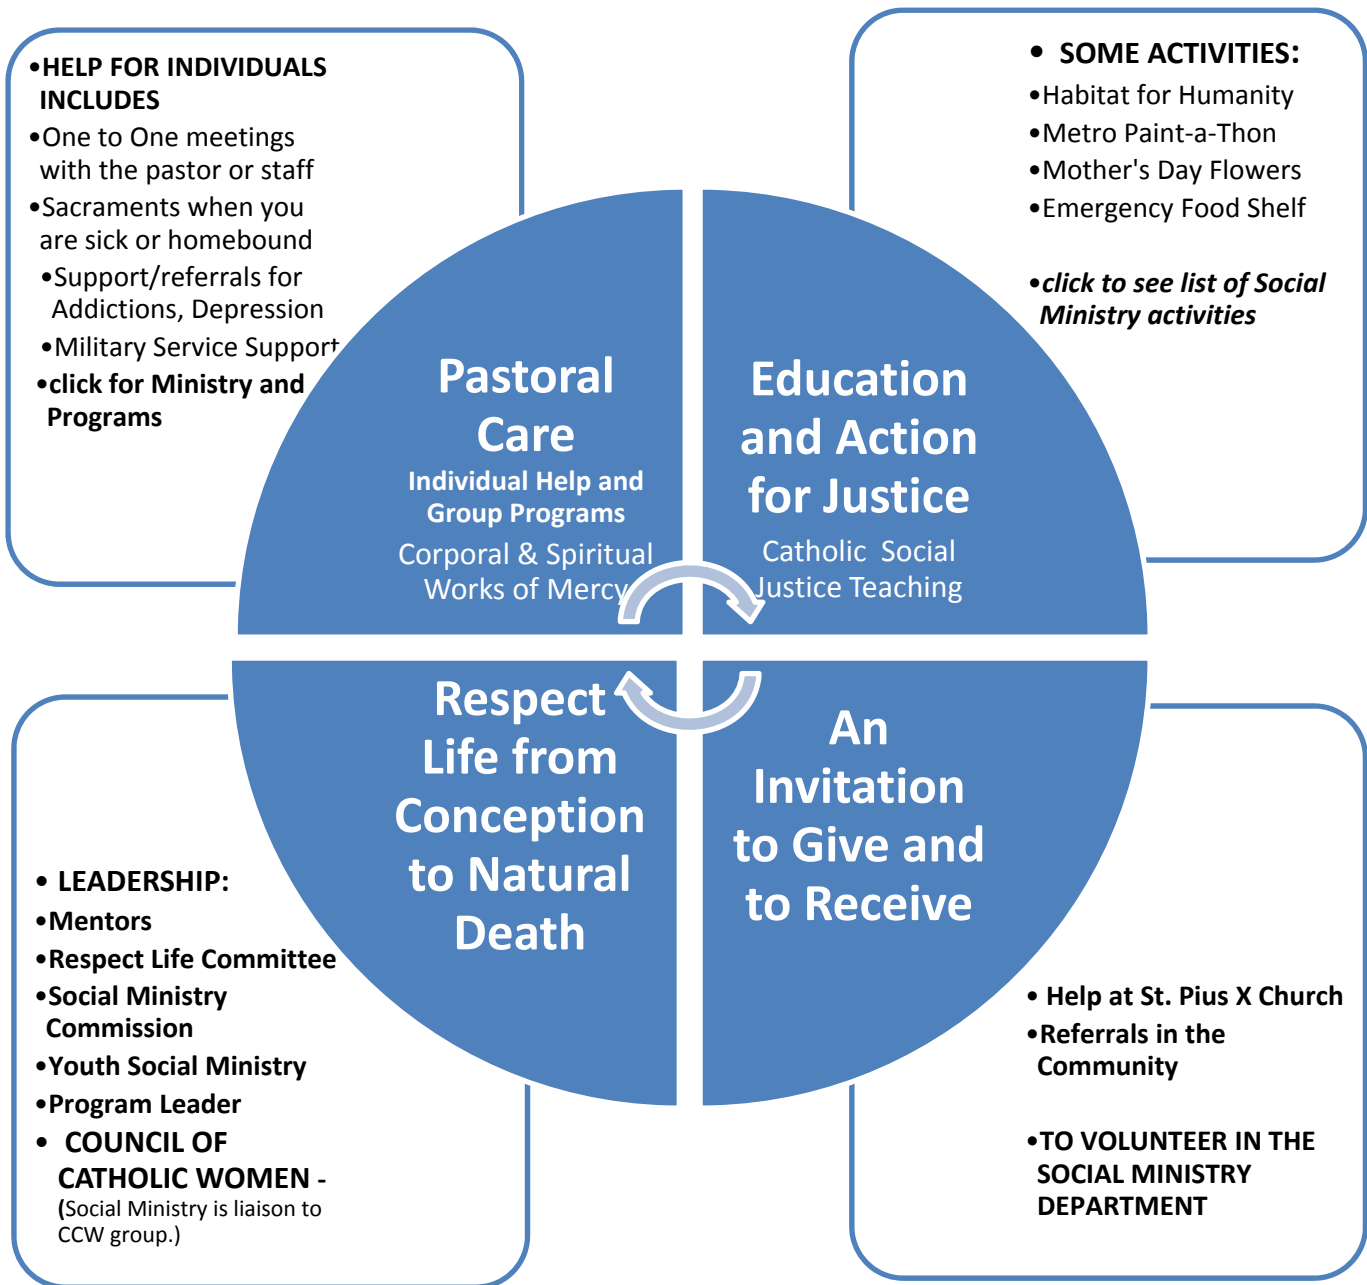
•HELP FOR INDIVIDUALS INCLUDES
•One to One meetings with the pastor or staff
•Sacraments when you are sick or homebound
•Support/referrals for Addictions, Depression
•Military Service Support
•click for Ministry and Programs

• SOME ACTIVITIES:
•Habitat for Humanity
•Metro Paint-a-Thon
•Mother's Day Flowers
•Emergency Food Shelf

•click to see list of Social Ministry activities

Pastoral Care
Individual Help and Group Programs
Corporal & Spiritual Works of Mercy

Education and Action for Justice
Catholic Social Justice Teaching

Respect Life from Conception to Natural Death

An Invitation to Give and to Receive

• LEADERSHIP:
•Mentors
•Respect Life Committee
•Social Ministry Commission
•Youth Social Ministry
•Program Leader
• COUNCIL OF CATHOLIC WOMEN - (Social Ministry is liaison to CCW group.)

• Help at St. Pius X Church
•Referrals in the Community

•TO VOLUNTEER IN THE SOCIAL MINISTRY DEPARTMENT